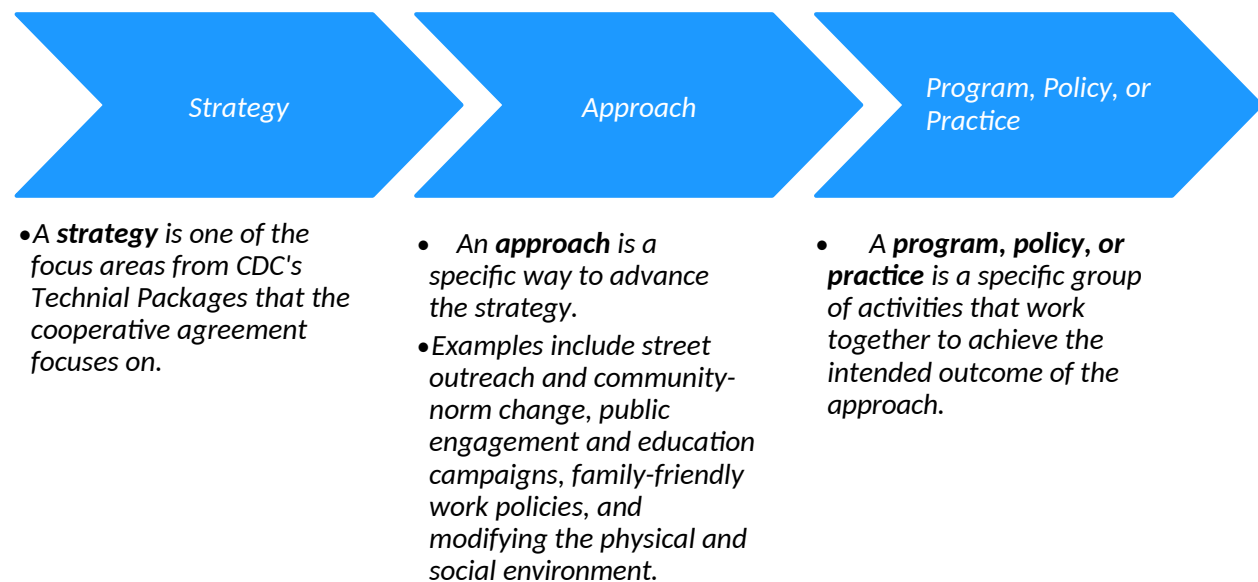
Strategy

Approach

Program, Policy, or Practice

• A ***strategy*** *is one of the focus areas from CDC's Technial Packages that the cooperative agreement focuses on.*

• *An* ***approach*** *is a specific way to advance the strategy.*
• *Examples include street outreach and community-norm change, public engagement and education campaigns, family-friendly work policies, and modifying the physical and social environment.*

• *A* ***program, policy, or practice*** *is a specific group of activities that work together to achieve the intended outcome of the approach.*